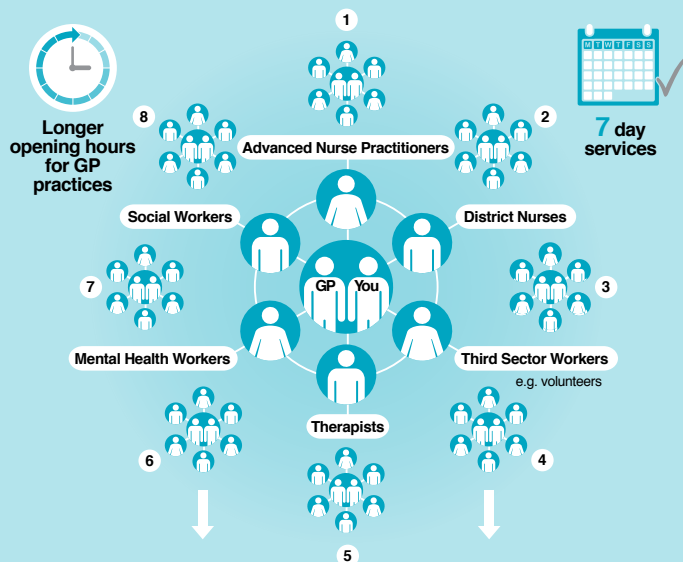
Longer opening hours for GP practices

1

8

2

M T W T F S S

7 day services

Advanced Nurse Practitioners

Social Workers

District Nurses

7

GP

You

3

Mental Health Workers

Third Sector Workers

e.g. volunteers

Therapists

6

4

5